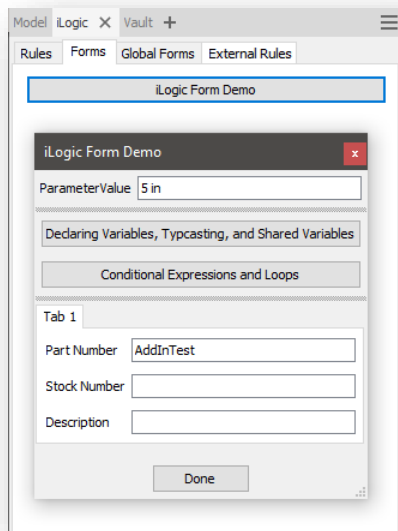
Model iLogic ✕ Vault +

Rules Forms Global Forms External Rules

iLogic Form Demo

iLogic Form Demo x

ParameterValue 5 in

Declaring Variables, Typcasting, and Shared Variables

Conditional Expressions and Loops

Tab 1

Part Number AddInTest

Stock Number

Description

Done